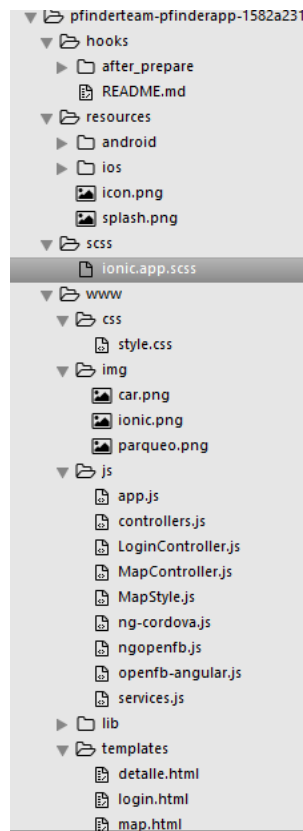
pfinderteam-pfinderapp-1582a231
hooks
after_prepare
README.md
resources
android
ios
icon.png
splash.png
scss
ionic.app.scss
www
css
style.css
img
car.png
ionic.png
parqueo.png
js
app.js
controllers.js
LoginController.js
MapController.js
MapStyle.js
ng-cordova.js
ngopenfb.js
openfb-angular.js
services.js
lib
templates
detalle.html
login.html
map.html